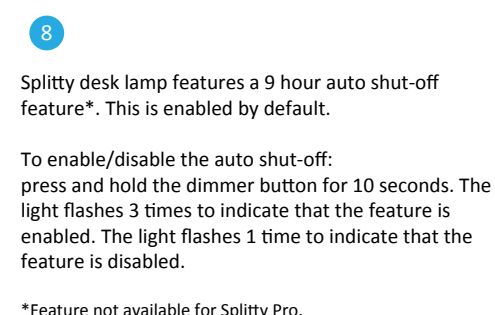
8

Splitty desk lamp features a 9 hour auto shut-off feature*. This is enabled by default.

To enable/disable the auto shut-off:
press and hold the dimmer button for 10 seconds. The light flashes 3 times to indicate that the feature is enabled. The light flashes 1 time to indicate that the feature is disabled.

*Feature not available for Splitty Pro.